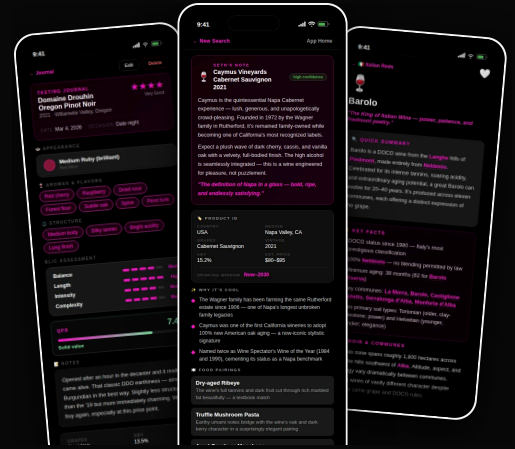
9:41

‹ Journal

Edit

Delete

TASTING JOURNAL

Domaine Drouhin Oregon Pinot Noir

2021 · Willamette Valley, Oregon

Very Good

DATE Mar 4, 2026

OCCASION Date night

APPEARANCE

Medium Ruby (brilliant)

AROMAS & FLAVORS

Red cherry

Raspberry

Dried rose

Forest floor

Subtle oak

Spice

Pinot funk

STRUCTURE

Medium body

Silky tannin

Bright acidity

Long finish

BLIC ASSESSMENT

Balance

Length

Intensity

Complexity

QPR

Solid value

7.4

NOTES

Opened after an hour in the decanter and it really came alive. That classic DDO earthiness — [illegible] Burgundian in the best way. Slightly less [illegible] from the '19 but more immediately charming. Would buy again, especially at this price point.

9:41

‹ New Search

App Home

SETH'S NOTE

Caymus Vineyards Cabernet Sauvignon 2021

High confidence

Caymus is the quintessential Napa Cabernet experience — lush, generous, and unapologetically crowd-pleasing. Founded in 1972 by the Wagner family in Rutherford, it's remained family-owned while becoming one of California's most recognized labels.

Expect a plush wave of dark cherry, cassis, and vanilla oak with a velvety, full-bodied finish. The high alcohol is seamlessly integrated — this is a wine engineered for pleasure, not puzzlement.

"The definition of Napa in a glass — bold, ripe, and endlessly satisfying."

PRODUCT ID

COUNTRY USA

REGION Napa Valley, CA

GRAPE Cabernet Sauvignon

VINTAGE 2021

ABV 15.2%

PRICE $80–$95

DRINKING WINDOW Now–2030

WHY IT'S COOL

The Wagner family has been farming the same Rutherford estate since 1906 — one of Napa's longest unbroken family legacies

Caymus was one of the first California wineries to adopt 100% new American oak aging — a now-iconic stylistic signature

Named twice as Wine Spectator's Wine of the Year (1984 and 1990), cementing its status as a Napa benchmark

FOOD PAIRINGS

Dry-aged Ribeye

The wine's full tannins and dark fruit cut through rich marbled fat beautifully — a textbook match

Truffle Mushroom Pasta

Earthy umami notes bridge with the wine's oak and dark berry character in a surprisingly elegant pairing

9:41

‹ Italian Reds

Barolo

The King of Italian Wine — power, patience, and Piedmont poetry.

QUICK SUMMARY

Barolo is a DOCG wine from the Langhe hills of Piedmont, made entirely from Nebbiolo. Celebrated for its intense tannins, soaring acidity, and extraordinary aging potential, a great Barolo can evolve for 20–40 years. It's produced across eleven communes, each offering a distinct expression of the grape.

KEY FACTS

DOCG status since 1980 — Italy's most prestigious classification

100% Nebbiolo — no blending permitted by law

Minimum aging: 38 months (62 for Barolo Riserva)

Key communes: La Morra, Barolo, Castiglione Falletto, Serralunga d'Alba, Monforte d'Alba

Two primary soil types: Tortonian (older, clay-rich, elegant) and Helvetian (younger, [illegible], richer, elegance)

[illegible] & COMMUNES

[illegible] zone spans roughly 1,800 hectares across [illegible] hills southwest of Alba. Altitude, aspect, and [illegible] vary dramatically between communes, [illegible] series of vastly different character despite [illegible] same grape and DOCG rules.